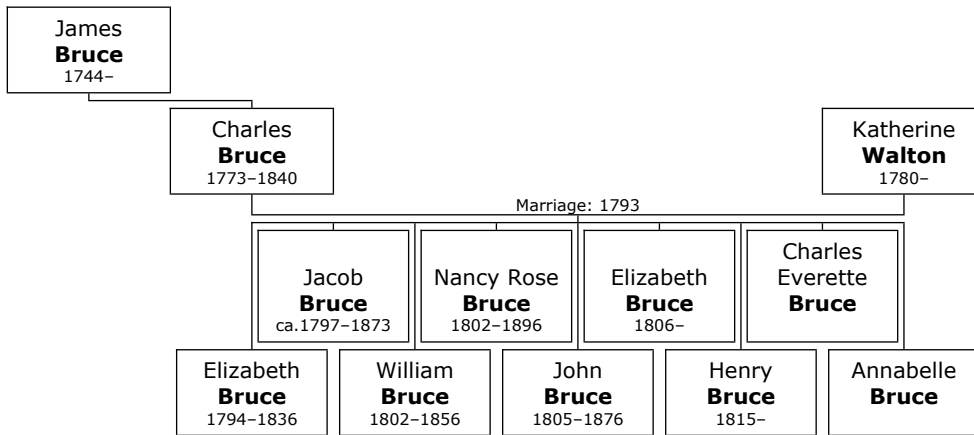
James
**Bruce**
1744–

Charles
**Bruce**
1773–1840

Katherine
**Walton**
1780–

Marriage: 1793

Jacob
**Bruce**
ca.1797–1873

Nancy Rose
**Bruce**
1802–1896

Elizabeth
**Bruce**
1806–

Charles
Everette
**Bruce**

Elizabeth
**Bruce**
1794–1836

William
**Bruce**
1802–1856

John
**Bruce**
1805–1876

Henry
**Bruce**
1815–

Annabelle
**Bruce**